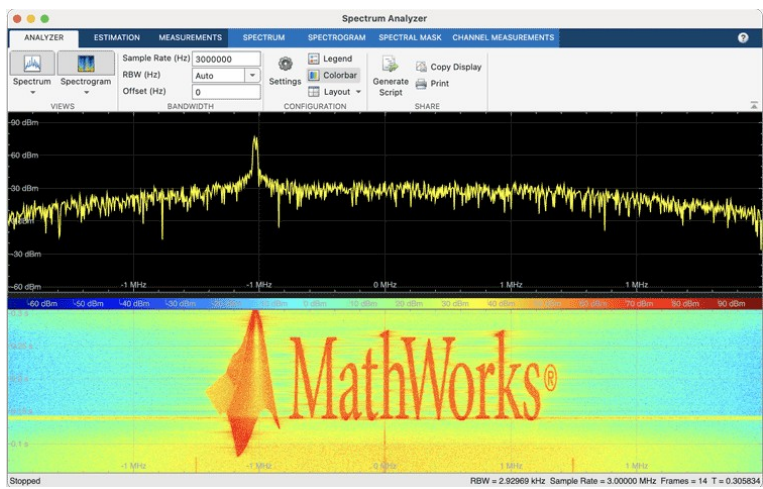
Spectrum Analyzer

ANALYZER ESTIMATION MEASUREMENTS SPECTRUM SPECTROGRAM SPECTRAL MASK CHANNEL MEASUREMENTS

Spectrum Spectrogram
VIEWS

Sample Rate (Hz) 3000000
RBW (Hz) Auto
Offset (Hz) 0
BANDWIDTH

Settings Legend Colorbar Layout
CONFIGURATION

Generate Script Copy Display Print
SHARE

90 dBm
60 dBm
30 dBm
-30 dBm
-60 dBm

-1 MHz -1 MHz 0 MHz 1 MHz 1 MHz

-60 dBm -50 dBm -40 dBm -30 dBm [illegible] 0 dBm 10 dBm 20 dBm 30 dBm 40 dBm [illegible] 60 dBm 70 dBm 80 dBm 90 dBm

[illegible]
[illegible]
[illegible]
0.1 s

MathWorks®

-1 MHz -1 MHz 0 MHz 1 MHz 1 MHz

Stopped RBW = 2.92969 kHz Sample Rate = 3.00000 MHz Frames = 14 T = 0.305834